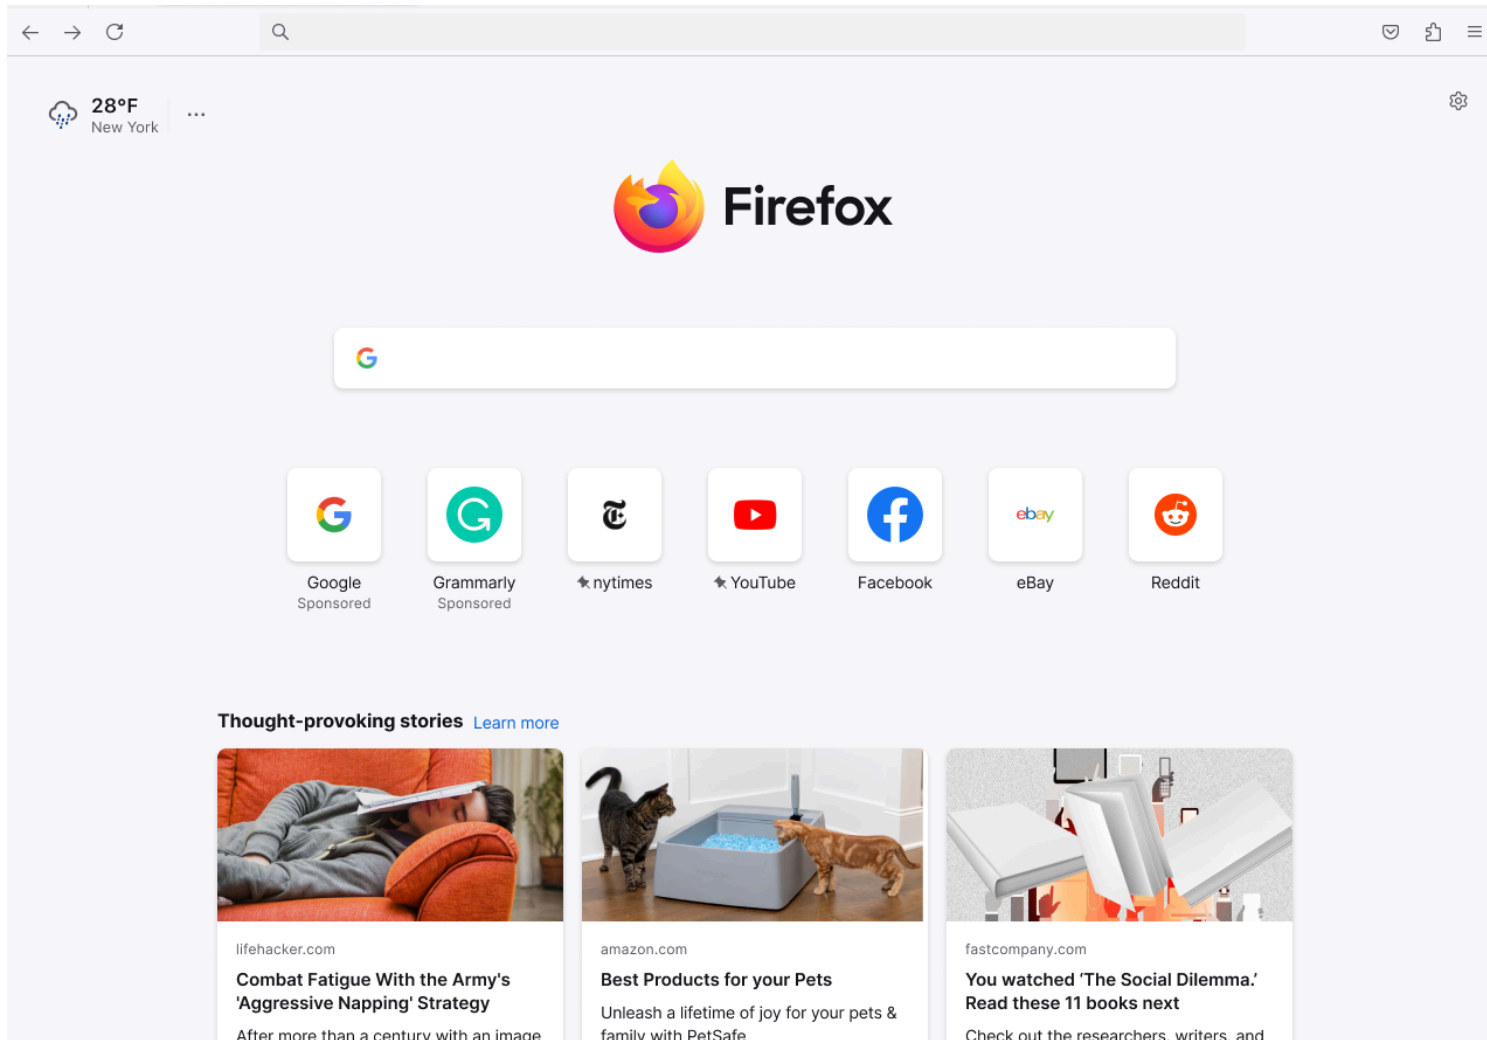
28°F
New York

Firefox

Google
Sponsored

Grammarly
Sponsored

nytimes

YouTube

Facebook

eBay

Reddit

Thought-provoking stories Learn more

lifehacker.com
Combat Fatigue With the Army's 'Aggressive Napping' Strategy
After more than a century with an image

amazon.com
Best Products for your Pets
Unleash a lifetime of joy for your pets & family with PetSafe

fastcompany.com
You watched 'The Social Dilemma.' Read these 11 books next
Check out the researchers, writers, and